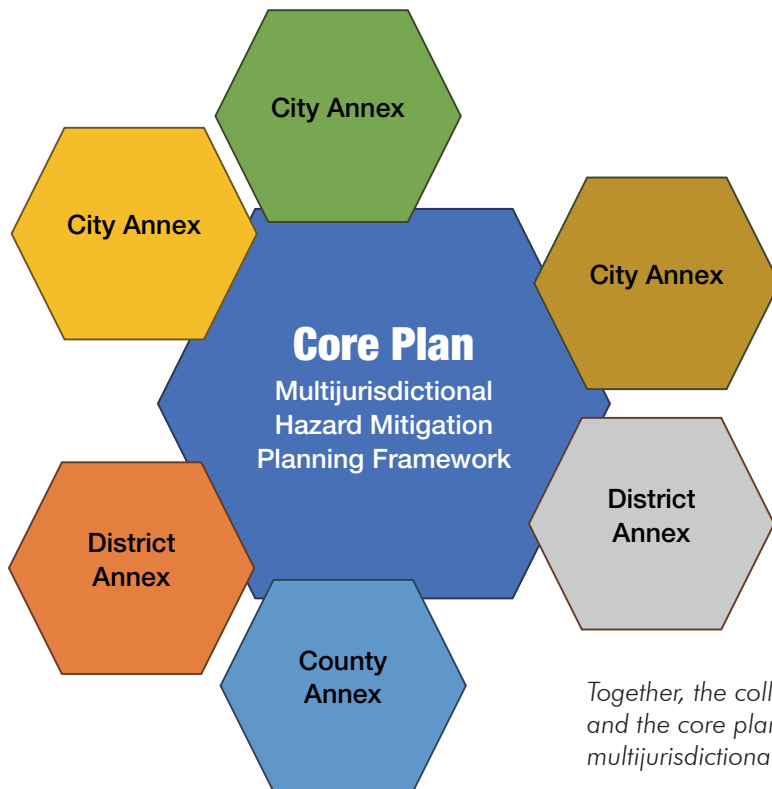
City Annex

City Annex

City Annex

Core Plan
Multijurisdictional Hazard Mitigation Planning Framework

District Annex

District Annex

County Annex

*Together, the coll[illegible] and the core plan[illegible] multijurisdictiona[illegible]*